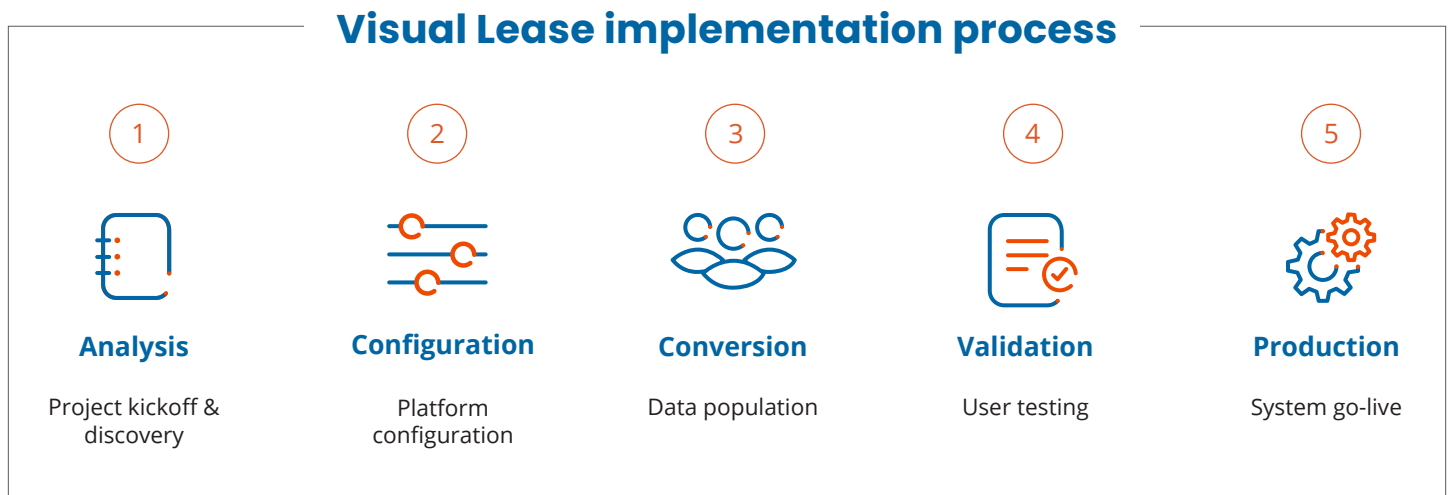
Visual Lease implementation process

1

Analysis

Project kickoff & discovery

2

Configuration

Platform configuration

3

Conversion

Data population

4

Validation

User testing

5

Production

System go-live